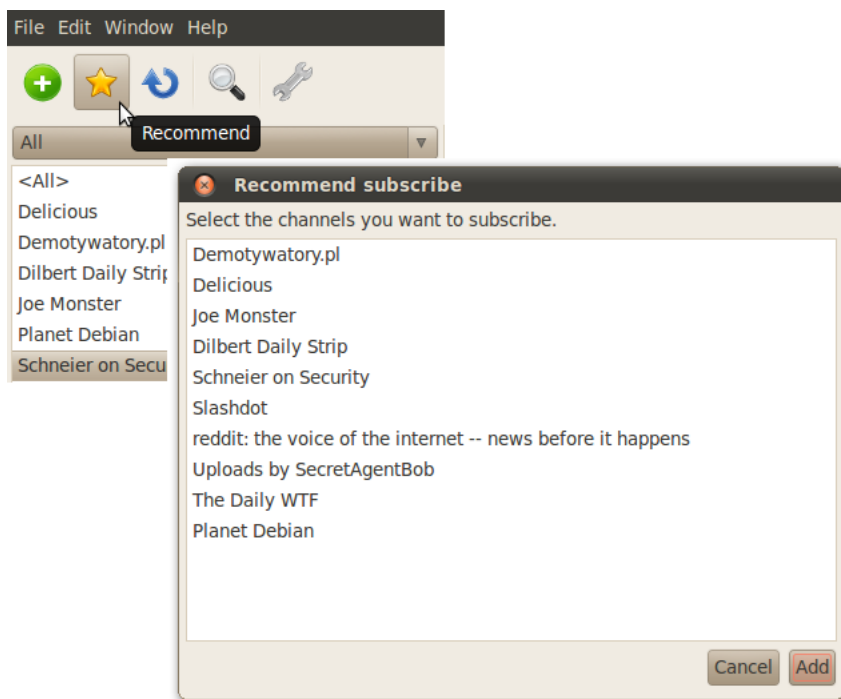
File Edit Window Help

Recommend

All

<All>
Delicious
Demotywatory.pl
Dilbert Daily Strip
Joe Monster
Planet Debian
Schneier on Secu

Recommend subscribe

Select the channels you want to subscribe.

Demotywatory.pl
Delicious
Joe Monster
Dilbert Daily Strip
Schneier on Security
Slashdot
reddit: the voice of the internet -- news before it happens
Uploads by SecretAgentBob
The Daily WTF
Planet Debian

Cancel
Add